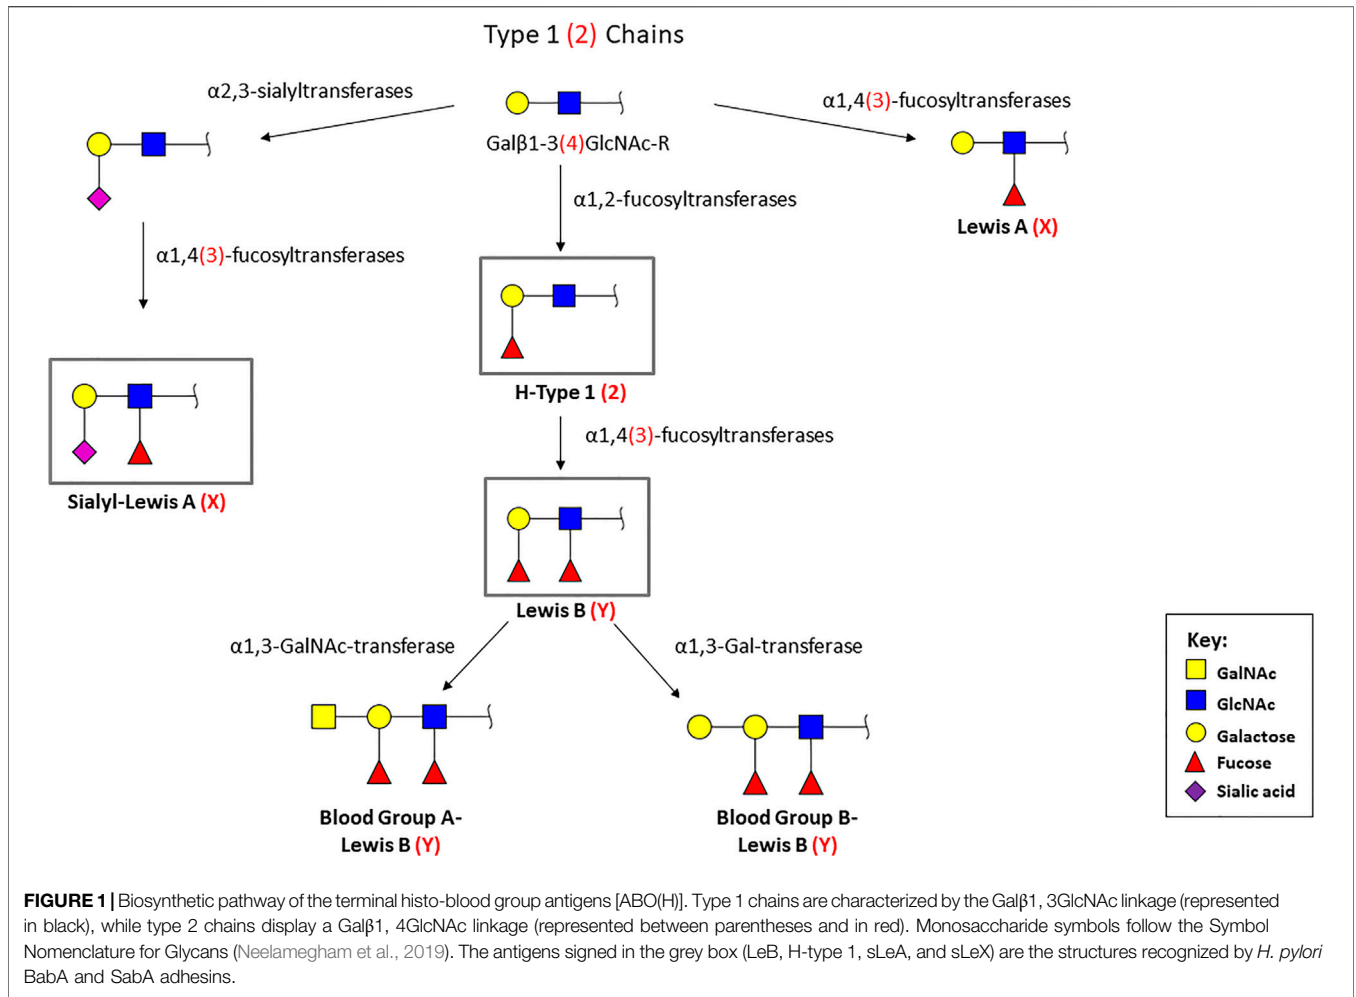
Type 1 (2) Chains

α2,3-sialyltransferases

Galβ1-3(4)GlcNAc-R

α1,4(3)-fucosyltransferases

Lewis A (X)

α1,2-fucosyltransferases

α1,4(3)-fucosyltransferases

H-Type 1 (2)

Sialyl-Lewis A (X)

α1,4(3)-fucosyltransferases

Lewis B (Y)

α1,3-GalNAc-transferase

α1,3-Gal-transferase

Key:
GalNAc
GlcNAc
Galactose
Fucose
Sialic acid

Blood Group A-Lewis B (Y)

Blood Group B-Lewis B (Y)

FIGURE 1 | Biosynthetic pathway of the terminal histo-blood group antigens [ABO(H)]. Type 1 chains are characterized by the Galβ1, 3GlcNAc linkage (represented in black), while type 2 chains display a Galβ1, 4GlcNAc linkage (represented between parentheses and in red). Monosaccharide symbols follow the Symbol Nomenclature for Glycans (Neelamegham et al., 2019). The antigens signed in the grey box (LeB, H-type 1, sLeA, and sLeX) are the structures recognized by H. pylori BabA and SabA adhesins.